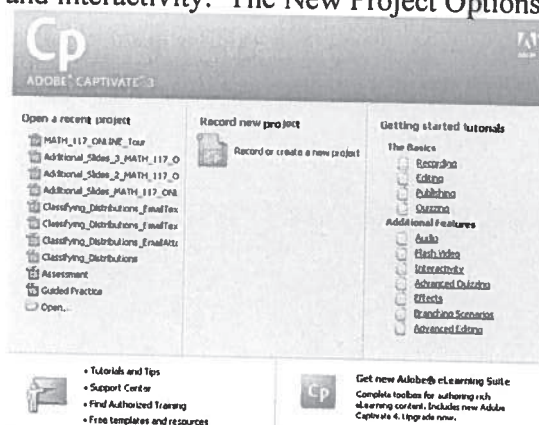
and interactivity. The New Project Options

Cp

ADOBE CAPTIVATE 3

Open a recent project

MATH_117_ONLINE_Tour

Additional_Slides_3_MATH_117_O

Additional_Slides_2_MATH_117_O

Additional_Slides_MATH_117_ONL

Classifying_Distributions_EmailTex

Classifying_Distributions_EmailTex

Classifying_Distributions_EmailAtt

Classifying_Distributions

Assessment

Guided Practice

Open...

Record new project

Record or create a new project

Getting started tutorials

The Basics

Recording

Editing

Publishing

Quizzing

Additional Features

Audio

Flash Video

Interactivity

Advanced Quizzing

Effects

Branching Scenarios

Advanced Editing

• Tutorials and Tips

• Support Center

• Find Authorized Training

• Free templates and resources

Cp

Get new Adobe® eLearning Suite

Complete toolbox for authoring rich eLearning content. Includes new Adobe Captivate 4. Upgrade now.